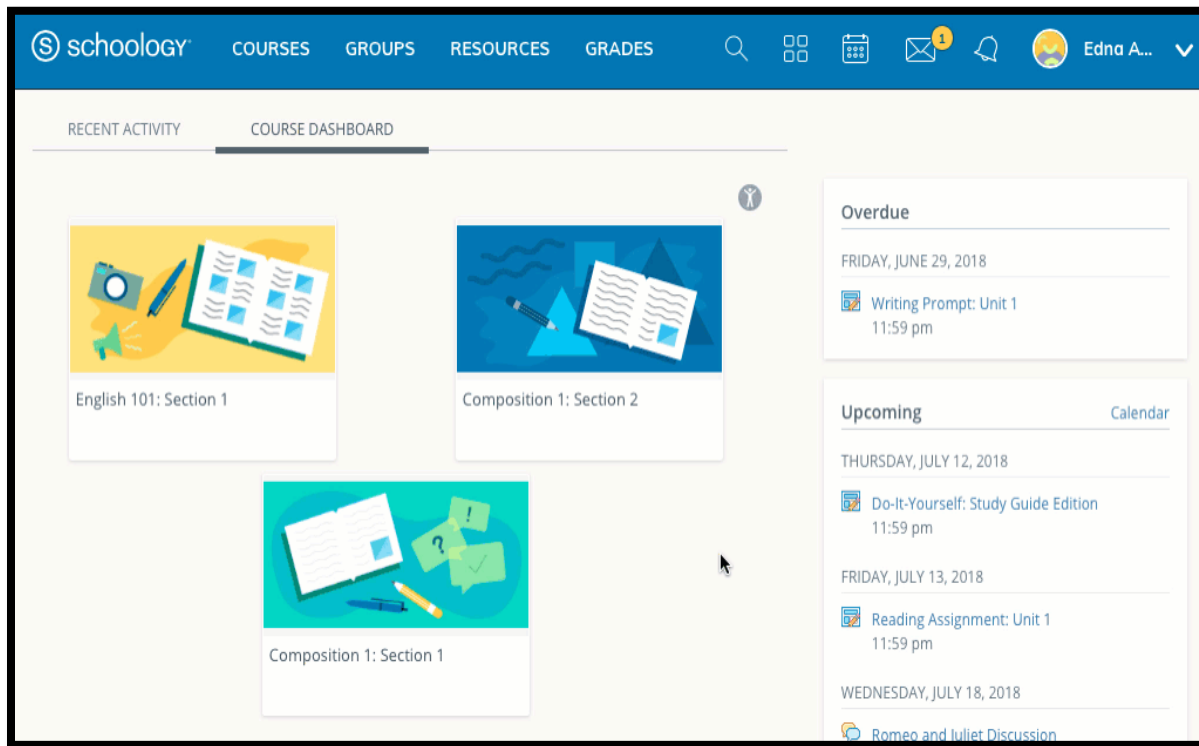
schoology COURSES GROUPS RESOURCES GRADES 1 Edna A...

RECENT ACTIVITY COURSE DASHBOARD

English 101: Section 1

Composition 1: Section 2

Composition 1: Section 1

Overdue

FRIDAY, JUNE 29, 2018

Writing Prompt: Unit 1
11:59 pm

Upcoming Calendar

THURSDAY, JULY 12, 2018

Do-It-Yourself: Study Guide Edition
11:59 pm

FRIDAY, JULY 13, 2018

Reading Assignment: Unit 1
11:59 pm

WEDNESDAY, JULY 18, 2018

Romeo and Juliet Discussion